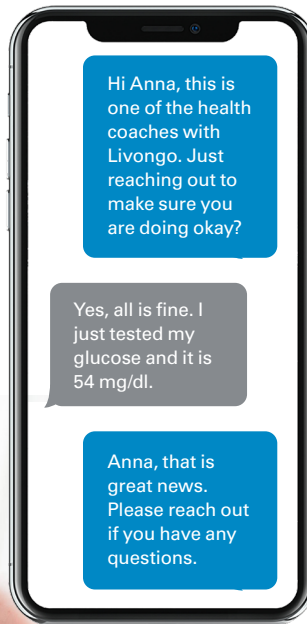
Hi Anna, this is one of the health coaches with Livongo. Just reaching out to make sure you are doing okay?

Yes, all is fine. I just tested my glucose and it is 54 mg/dl.

Anna, that is great news. Please reach out if you have any questions.